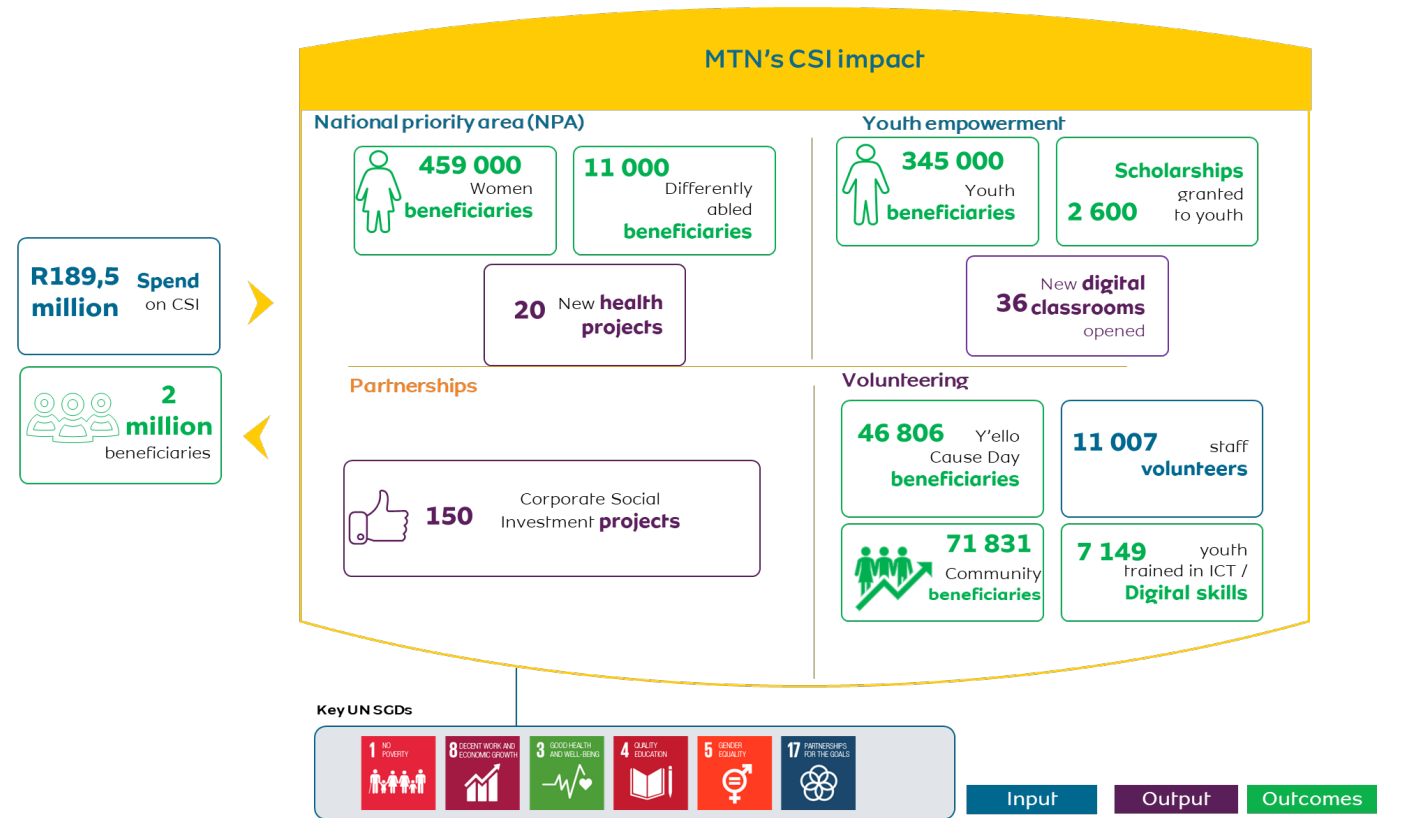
MTN's CSI impact

R189,5 million Spend on CSI

2 million beneficiaries

National priority area (NPA)

459 000 Women beneficiaries

11 000 Differently abled beneficiaries

20 New health projects

Youth empowerment

345 000 Youth beneficiaries

Scholarships granted to youth 2 600

New digital 36 classrooms opened

Partnerships

150 Corporate Social Investment projects

Volunteering

46 806 Y'ello Cause Day beneficiaries

11 007 staff volunteers

71 831 Community beneficiaries

7 149 youth trained in ICT / Digital skills

Key UN SGDs

1 NO POVERTY

8 DECENT WORK AND ECONOMIC GROWTH

3 GOOD HEALTH AND WELL-BEING

4 QUALITY EDUCATION

5 GENDER EQUALITY

17 PARTNERSHIPS FOR THE GOALS

Input

Output

Outcomes